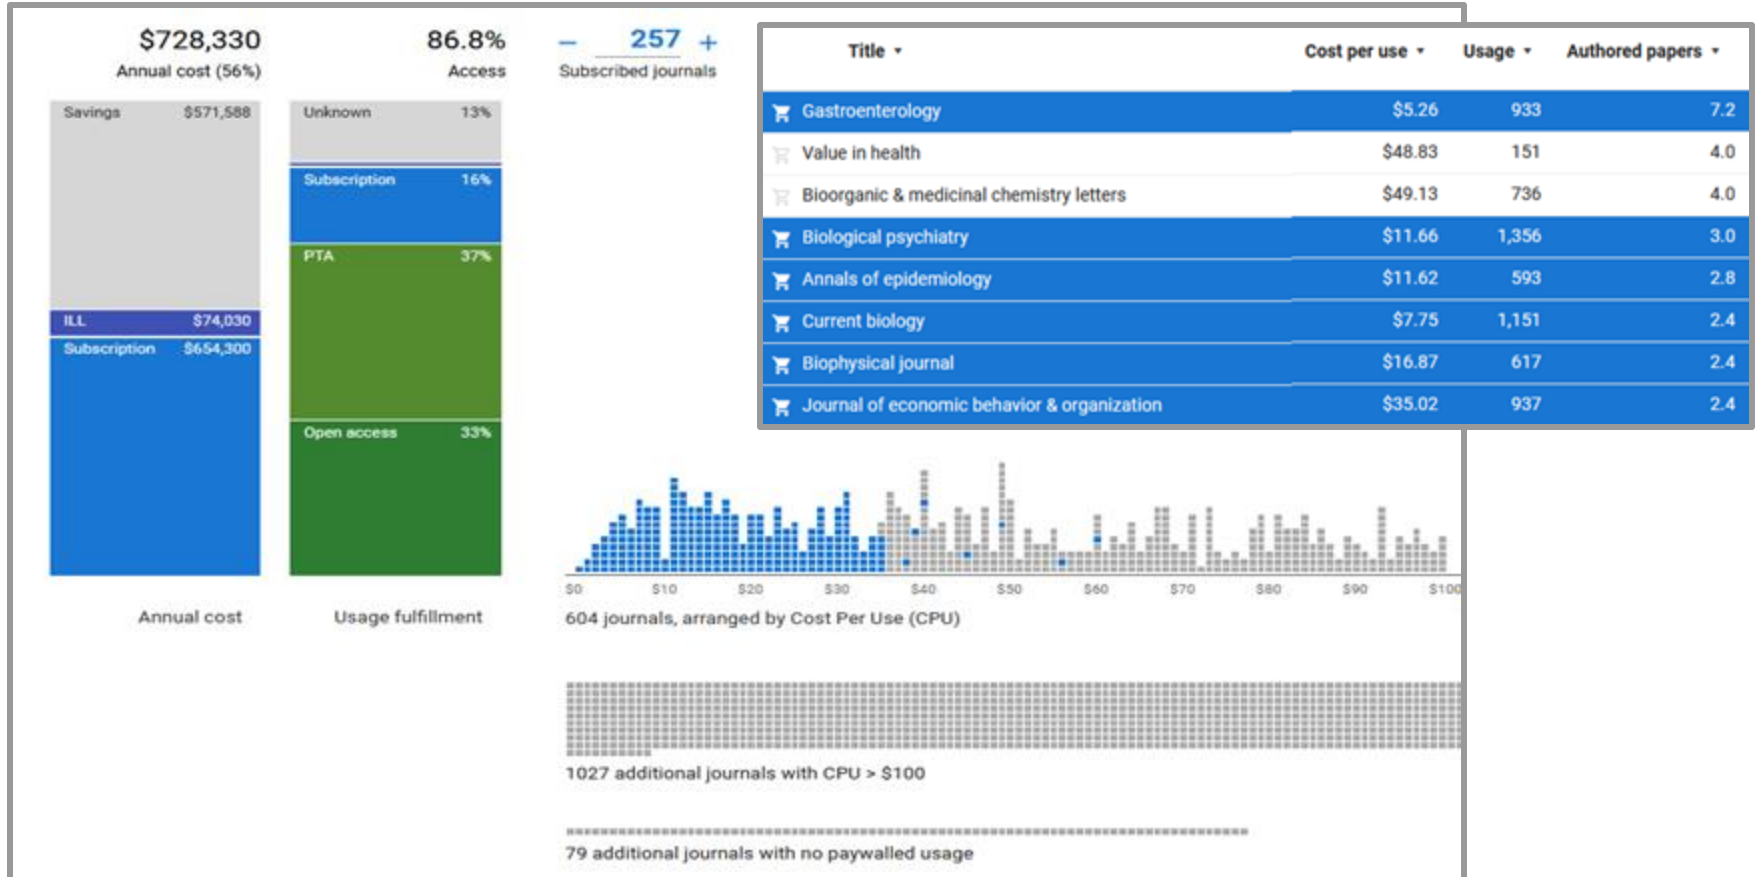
$728,330
Annual cost (56%)

86.8%
Access

– 257 +
Subscribed journals

| Title ▾ | Cost per use ▾ | Usage ▾ | Authored papers ▾ |
|---|---|---|---|
| Gastroenterology | $5.26 | 933 | 7.2 |
| Value in health | $48.83 | 151 | 4.0 |
| Bioorganic & medicinal chemistry letters | $49.13 | 736 | 4.0 |
| Biological psychiatry | $11.66 | 1,356 | 3.0 |
| Annals of epidemiology | $11.62 | 593 | 2.8 |
| Current biology | $7.75 | 1,151 | 2.4 |
| Biophysical journal | $16.87 | 617 | 2.4 |
| Journal of economic behavior & organization | $35.02 | 937 | 2.4 |

Savings $571,588
ILL $74,030
Subscription $654,300

Annual cost

Unknown 13%
Subscription 16%
PTA 37%
Open access 33%

Usage fulfillment

$0 $10 $20 $30 $40 $50 $60 $70 $80 $90 $100

604 journals, arranged by Cost Per Use (CPU)

1027 additional journals with CPU > $100

79 additional journals with no paywalled usage